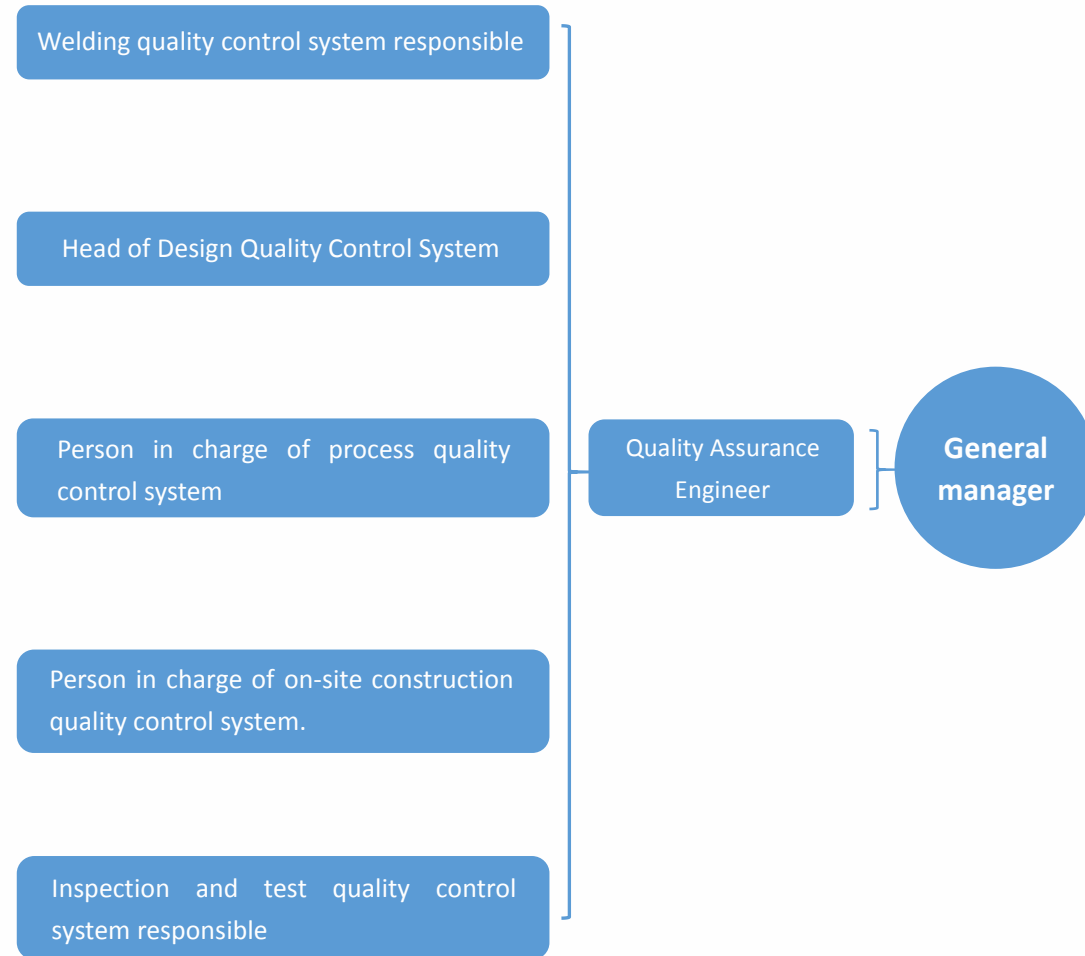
Welding quality control system responsible

Head of Design Quality Control System

Person in charge of process quality control system

Person in charge of on-site construction quality control system.

Inspection and test quality control system responsible

Quality Assurance Engineer

General manager